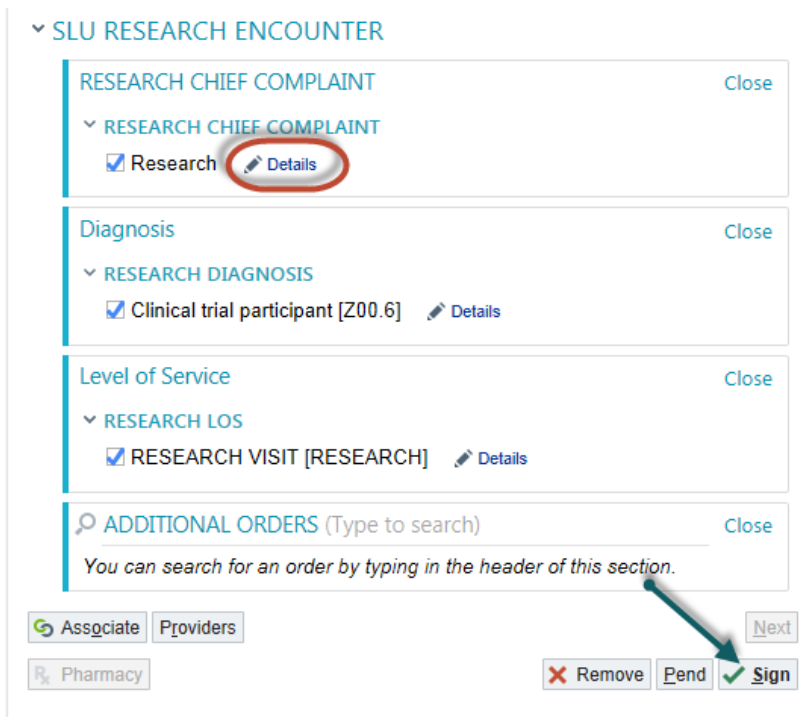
SLU RESEARCH ENCOUNTER

RESEARCH CHIEF COMPLAINT Close

RESEARCH CHIEF COMPLAINT

Research Details

Diagnosis Close

RESEARCH DIAGNOSIS

Clinical trial participant [Z00.6] Details

Level of Service Close

RESEARCH LOS

RESEARCH VISIT [RESEARCH] Details

ADDITIONAL ORDERS (Type to search) Close

You can search for an order by typing in the header of this section.

Associate Providers Next

Pharmacy Remove Pend Sign